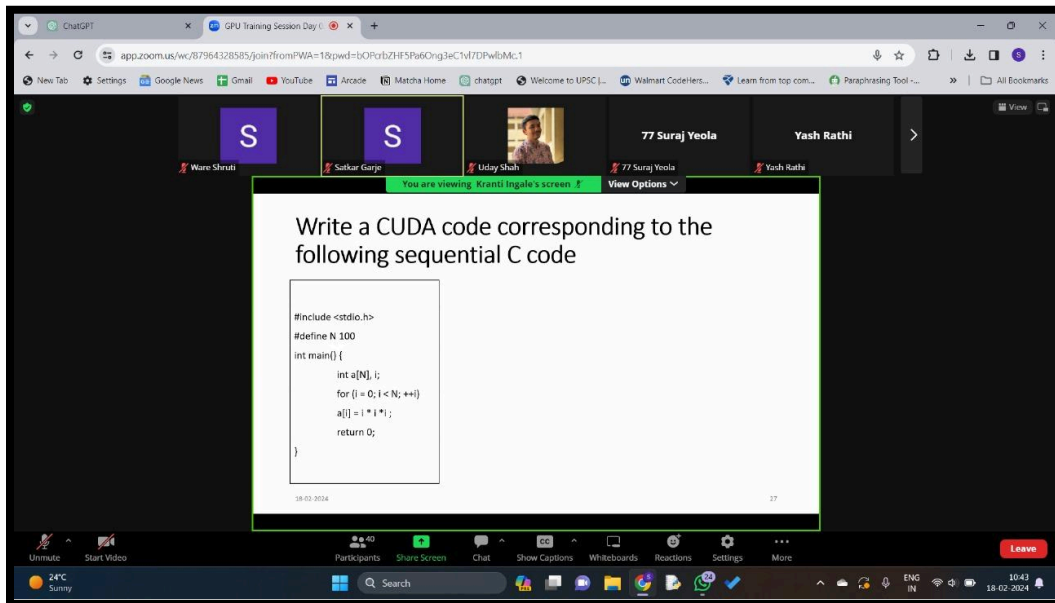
ChatGPT
GPU Training Session Day (
app.zoom.us/wc/87964328585/join?fromPWA=1&pwd=bOPcrbZHF5Pa6Ong3eC1vl7DPwlbMc.1

New Tab | Settings | Google News | Gmail | YouTube | Arcade | Matcha Home | chatgpt | Welcome to UPSC |... | Walmart CodeHers... | Learn from top com... | Paraphrasing Tool -... | All Bookmarks

View

S
Ware Shruti

S
Satkar Garje

Uday Shah

77 Suraj Yeola
77 Suraj Yeola

Yash Rathi
Yash Rathi

You are viewing Kranti Ingale's screen
View Options

Write a CUDA code corresponding to the following sequential C code

#include <stdio.h>
#define N 100
int main() {
int a[N], i;
for (i = 0; i < N; ++i)
a[i] = i * i *i ;
return 0;
}

18-02-2024
27

Unmute | Start Video | Participants 40 | Share Screen | Chat | Show Captions | Whiteboards | Reactions | Settings | More | Leave

24°C
Sunny
Search
ENG
IN
10:43
18-02-2024